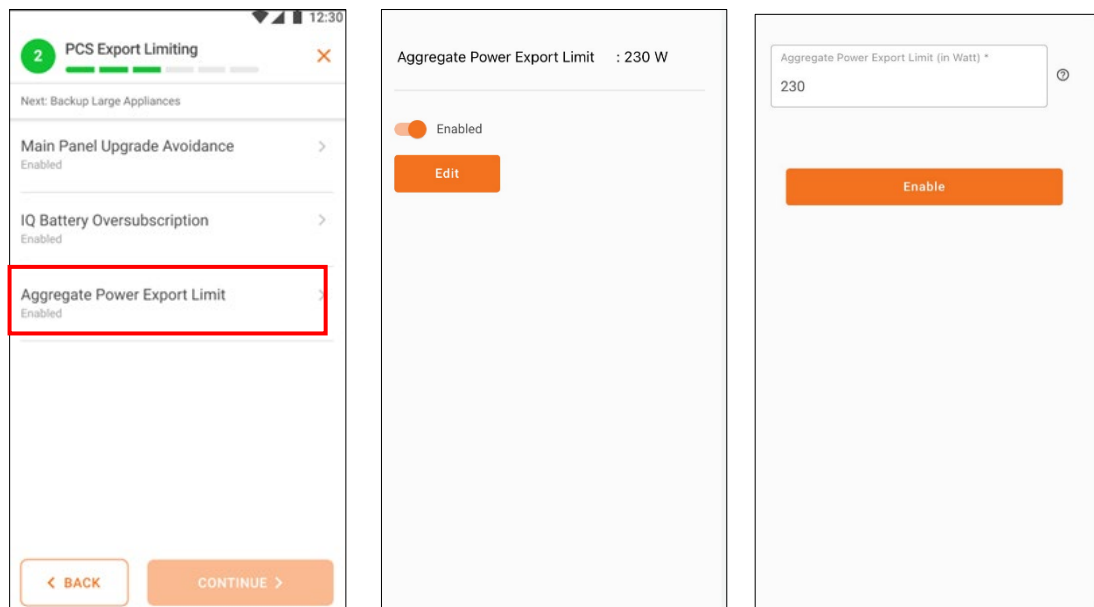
12:30

2 PCS Export Limiting

Next: Backup Large Appliances

Main Panel Upgrade Avoidance
Enabled

IQ Battery Oversubscription
Enabled

Aggregate Power Export Limit
Enabled

< BACK

CONTINUE >

Aggregate Power Export Limit : 230 W

Enabled

Edit

Aggregate Power Export Limit (in Watt) *
230

Enable